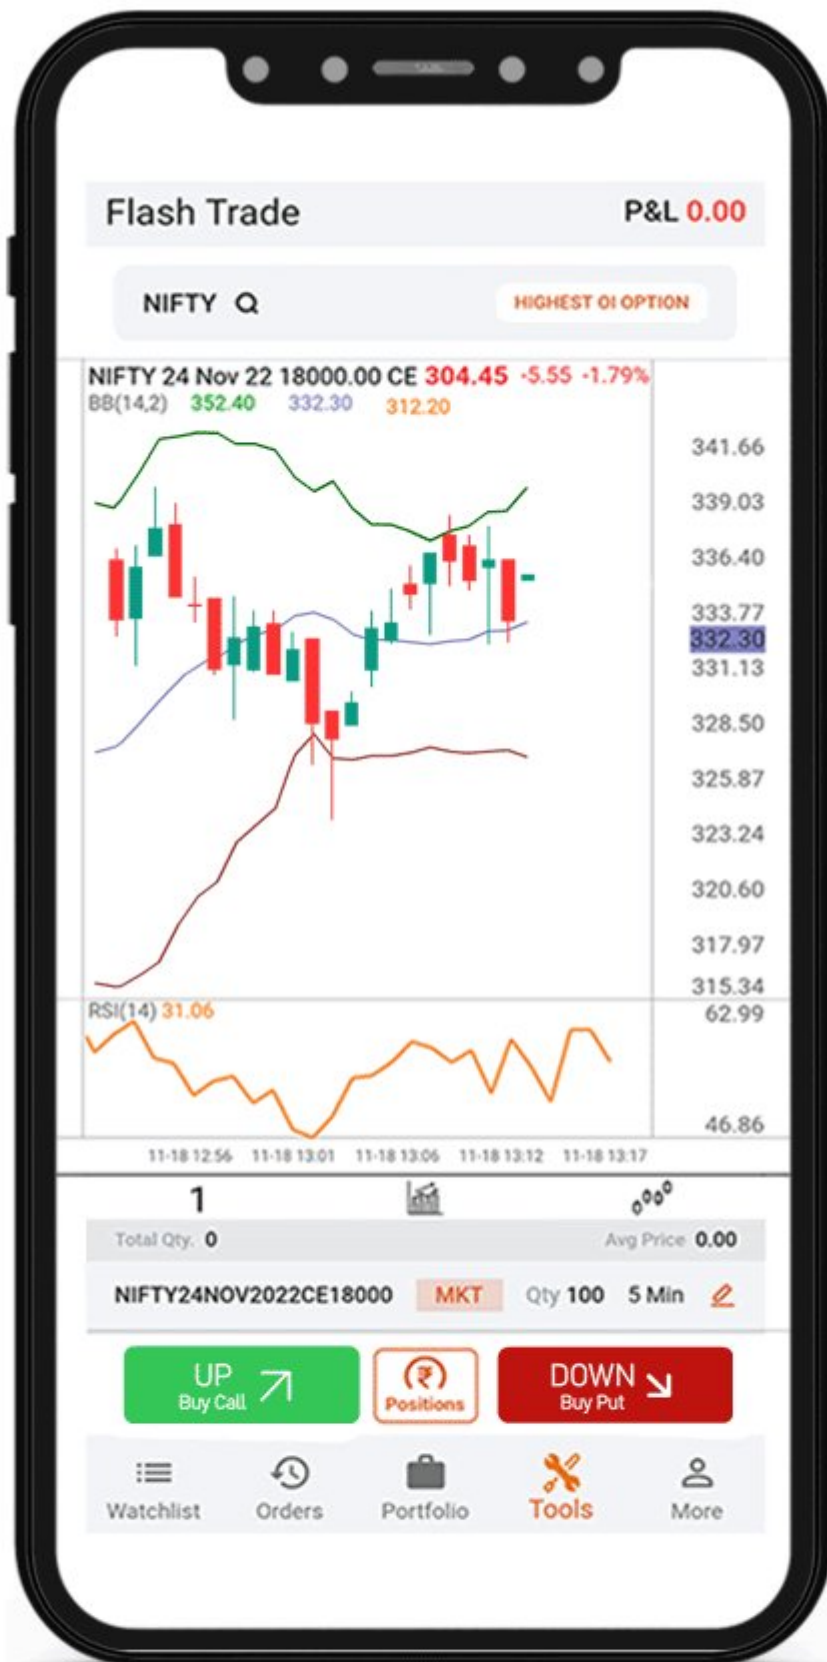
Flash Trade P&L 0.00

NIFTY

HIGHEST OI OPTION

NIFTY 24 Nov 22 18000.00 CE 304.45 -5.55 -1.79%
BB(14,2) 352.40 332.30 312.20

341.66
339.03
336.40
333.77
332.30
331.13
328.50
325.87
323.24
320.60
317.97
315.34

RSI(14) 31.06

62.99
46.86

11-18 12:56 11-18 13:01 11-18 13:06 11-18 13:12 11-18 13:17

1

Total Qty. 0 Avg Price 0.00

NIFTY24NOV2022CE18000 MKT Qty 100 5 Min

UP Buy Call

Positions

DOWN Buy Put

Watchlist Orders Portfolio Tools More